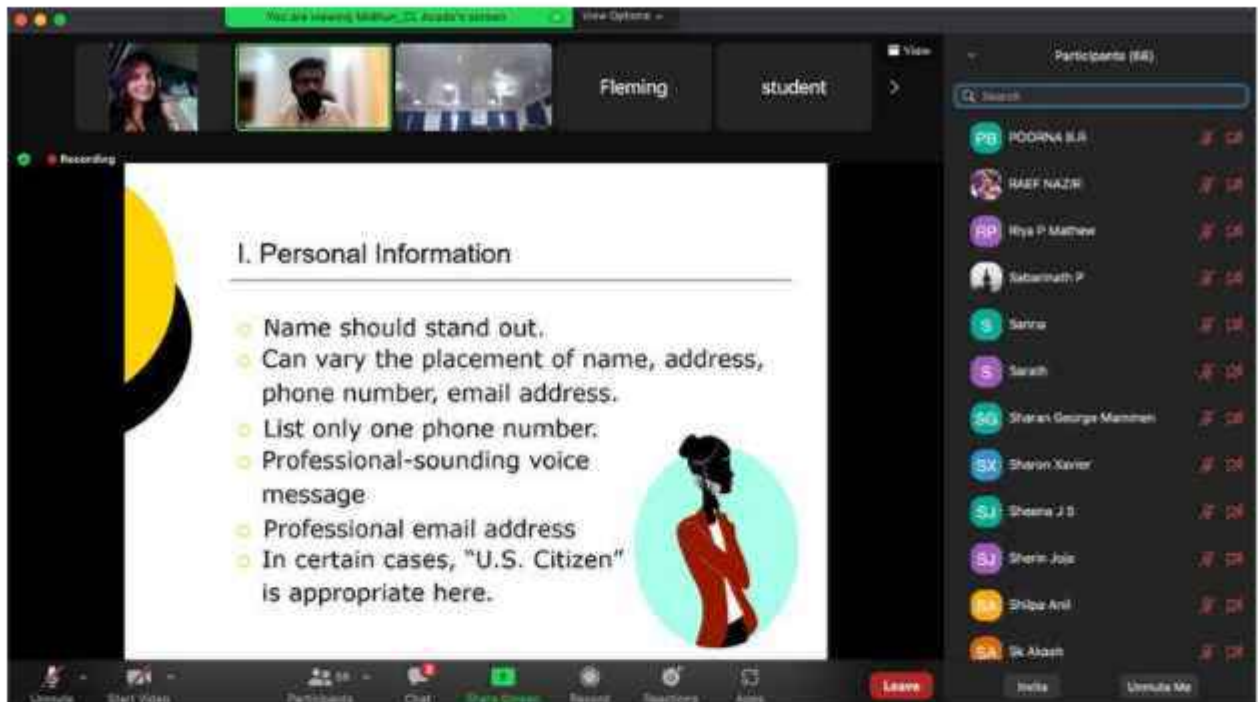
You are viewing Midhun_CL Acadu's screen

View Options

View

Fleming

student

Recording

I. Personal Information

Name should stand out.

Can vary the placement of name, address, phone number, email address.

List only one phone number.

Professional-sounding voice message

Professional email address

In certain cases, "U.S. Citizen" is appropriate here.

Participants (66)

Search

PB POORNA B.R

RAEF NAZIR

RP Riya P Mathew

Sabarinath P

S Sanna

S Sarath

SG Sharan George Mammen

SX Sharon Xavier

SJ Sheena J S

SJ Sherin Joju

SA Shilpa Anil

SA Sk Akash

Unmute

Start Video

Participants

Chat

Share Screen

Record

Reactions

Apps

Leave

Invite

Unmute Me